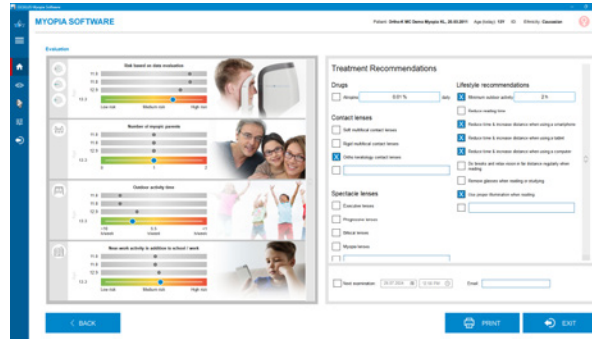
MYOPIA SOFTWARE

Patient: Ortho-K MC Demo Myopia Kl., 20.03.2011 Age (today): 13Y

Evaluation

Risk based on data evaluation

Low risk Medium risk High risk

Number of myopic parents

0 1 2

Outdoor activity time

Near-work activity in addition to school / work

Low risk Medium risk High risk

Treatment Recommendations

Drugs

Atropine 0.01 % daily

Contact lenses

Soft multifocal contact lenses

Rigid multifocal contact lenses

Ortho keratology contact lenses

Spectacle lenses

Executive lenses

Progressive lenses

Bifocal lenses

Myopia lenses

Lifestyle recommendations

Minimum outdoor activity 2 h

Reduce reading time

Reduce time & increase distance when using a smartphone

Reduce time & increase distance when using a tablet

Reduce time & increase distance when using a computer

Do breaks and relax vision in far distance regularly when reading

Remove glasses when reading or studying

Use proper illumination when reading

Next examination 20.07.2024 12:00 PM

Email

BACK

PRINT

EXIT